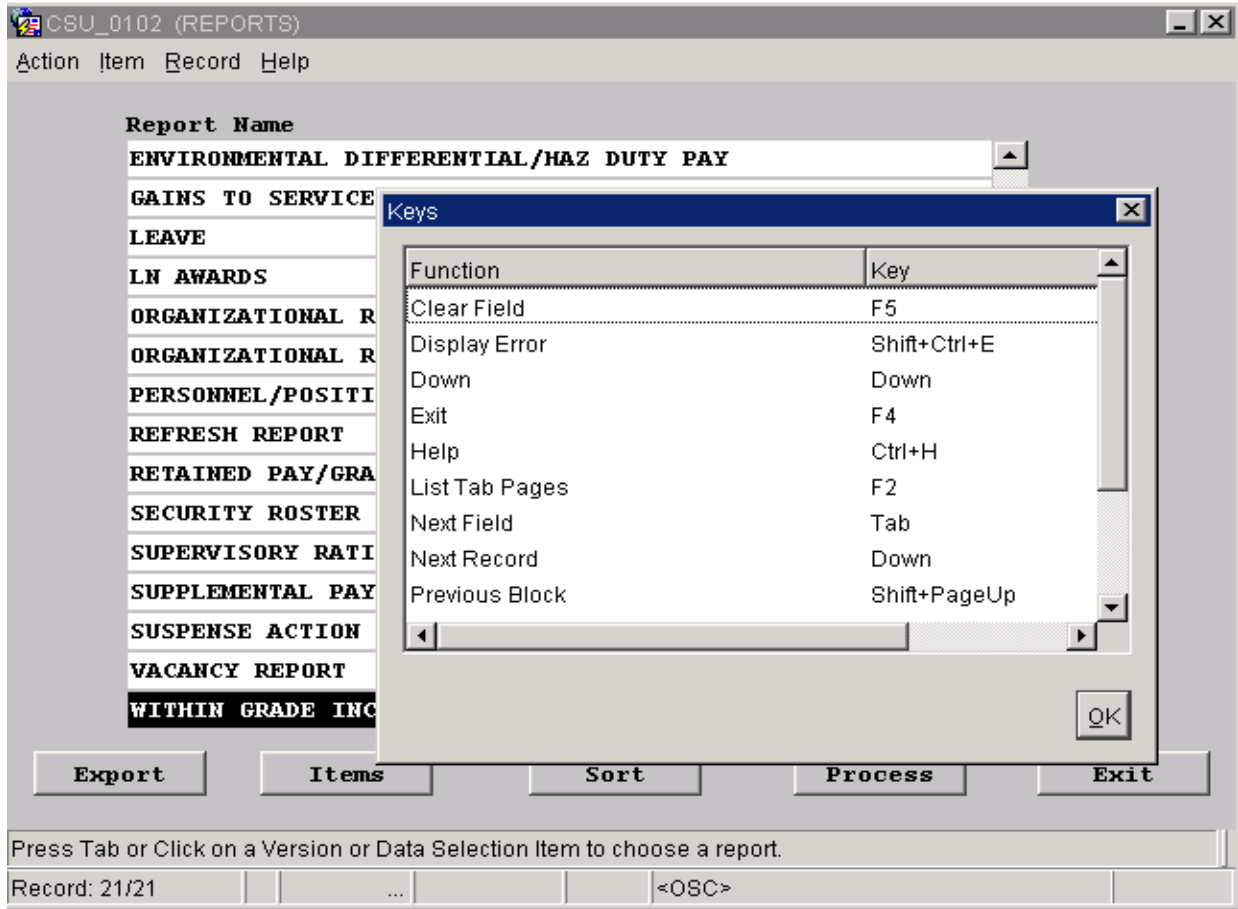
CSU_0102 (REPORTS)

Action Item Record Help

Report Name
ENVIRONMENTAL DIFFERENTIAL/HAZ DUTY PAY
GAINS TO SERVICE
LEAVE
LN AWARDS
ORGANIZATIONAL R
ORGANIZATIONAL R
PERSONNEL/POSITI
REFRESH REPORT
RETAINED PAY/GRA
SECURITY ROSTER
SUPERVISORY RATI
SUPPLEMENTAL PAY
SUSPENSE ACTION
VACANCY REPORT
WITHIN GRADE INC

Keys

| Function | Key |
|---|---|
| Clear Field | F5 |
| Display Error | Shift+Ctrl+E |
| Down | Down |
| Exit | F4 |
| Help | Ctrl+H |
| List Tab Pages | F2 |
| Next Field | Tab |
| Next Record | Down |
| Previous Block | Shift+PageUp |

OK

Export Items Sort Process Exit

Press Tab or Click on a Version or Data Selection Item to choose a report.

Record: 21/21 ... <OSC>